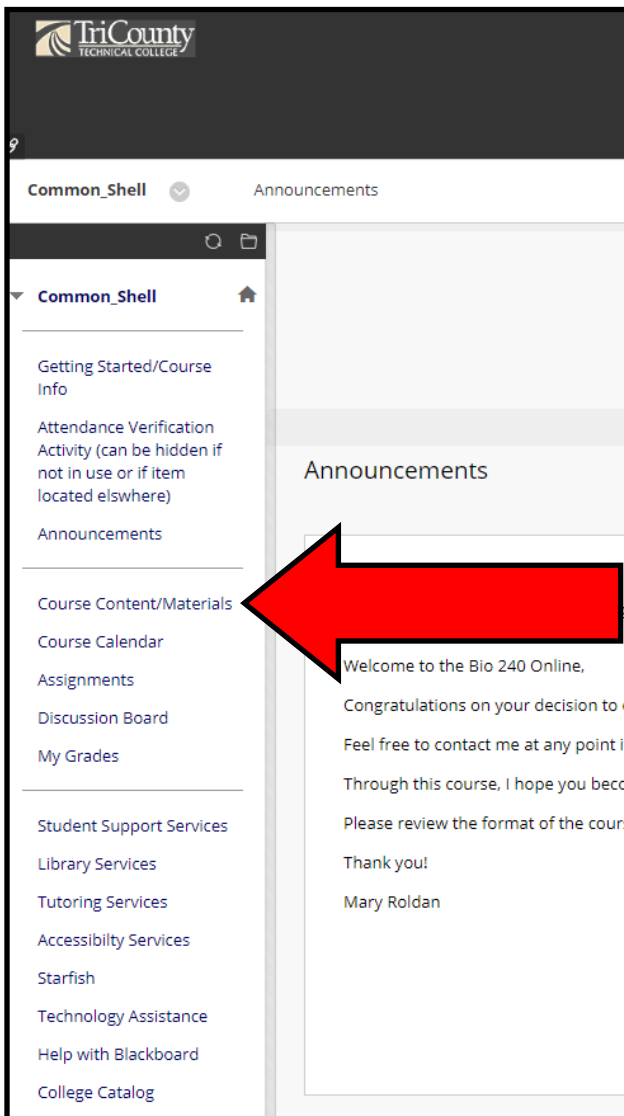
TriCounty
TECHNICAL COLLEGE

9

Common_Shell

Announcements

Common_Shell

Getting Started/Course Info

Attendance Verification Activity (can be hidden if not in use or if item located elswhere)

Announcements

Course Content/Materials

Course Calendar

Assignments

Discussion Board

My Grades

Student Support Services

Library Services

Tutoring Services

Accessibilty Services

Starfish

Technology Assistance

Help with Blackboard

College Catalog

Announcements

Welcome to the Bio 240 Online,

Congratulations on your decision to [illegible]

Feel free to contact me at any point i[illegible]

Through this course, I hope you bec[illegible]

Please review the format of the cour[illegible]

Thank you!

Mary Roldan